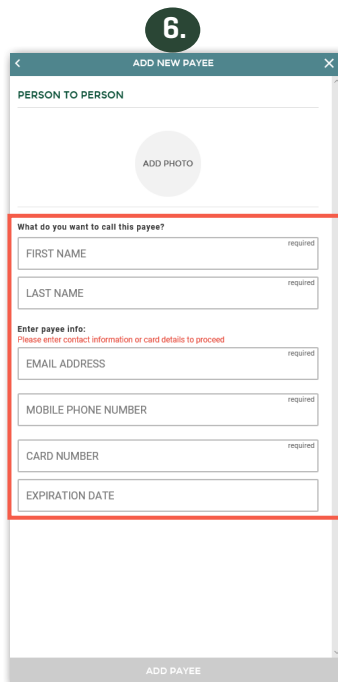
6.

<

ADD NEW PAYEE

×

PERSON TO PERSON

ADD PHOTO

What do you want to call this payee?

FIRST NAME

required

LAST NAME

required

Enter payee info:

Please enter contact information or card details to proceed

EMAIL ADDRESS

required

MOBILE PHONE NUMBER

required

CARD NUMBER

required

EXPIRATION DATE

ADD PAYEE